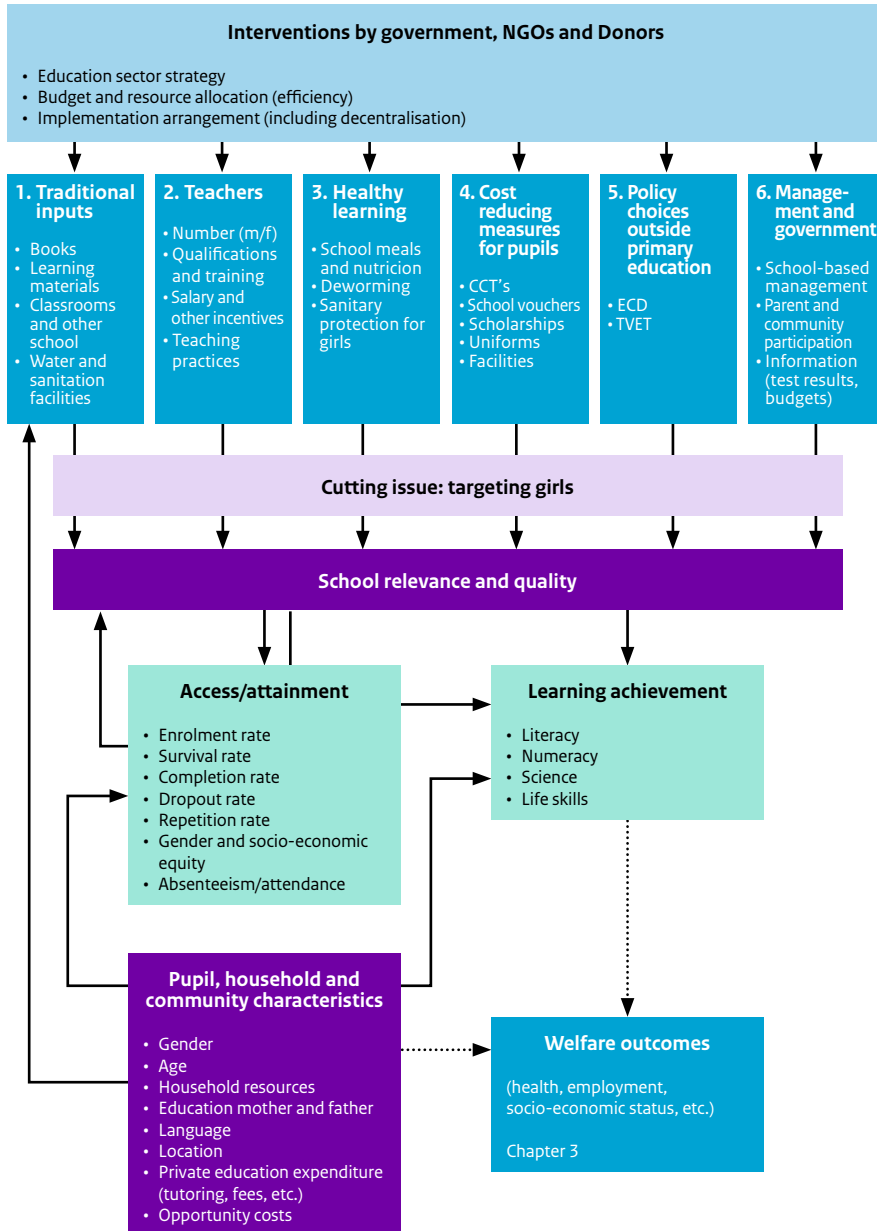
Interventions by government, NGOs and Donors

- Education sector strategy
- Budget and resource allocation (efficiency)
- Implementation arrangement (including decentralisation)

1. Traditional inputs

- Books
- Learning materials
- Classrooms and other school
- Water and sanitation facilities

2. Teachers

- Number (m/f)
- Qualifications and training
- Salary and other incentives
- Teaching practices

3. Healthy learning

- School meals and nutricion
- Deworming
- Sanitary protection for girls

4. Cost reducing measures for pupils

- CCT's
- School vouchers
- Scholarships
- Uniforms
- Facilities

5. Policy choices outside primary education

- ECD
- TVET

6. Management and government

- School-based management
- Parent and community participation
- Information (test results, budgets)

Cutting issue: targeting girls

School relevance and quality

Access/attainment

- Enrolment rate
- Survival rate
- Completion rate
- Dropout rate
- Repetition rate
- Gender and socio-economic equity
- Absenteeism/attendance

Learning achievement

- Literacy
- Numeracy
- Science
- Life skills

Pupil, household and community characteristics

- Gender
- Age
- Household resources
- Education mother and father
- Language
- Location
- Private education expenditure (tutoring, fees, etc.)
- Opportunity costs

Welfare outcomes

(health, employment, socio-economic status, etc.)

Chapter 3